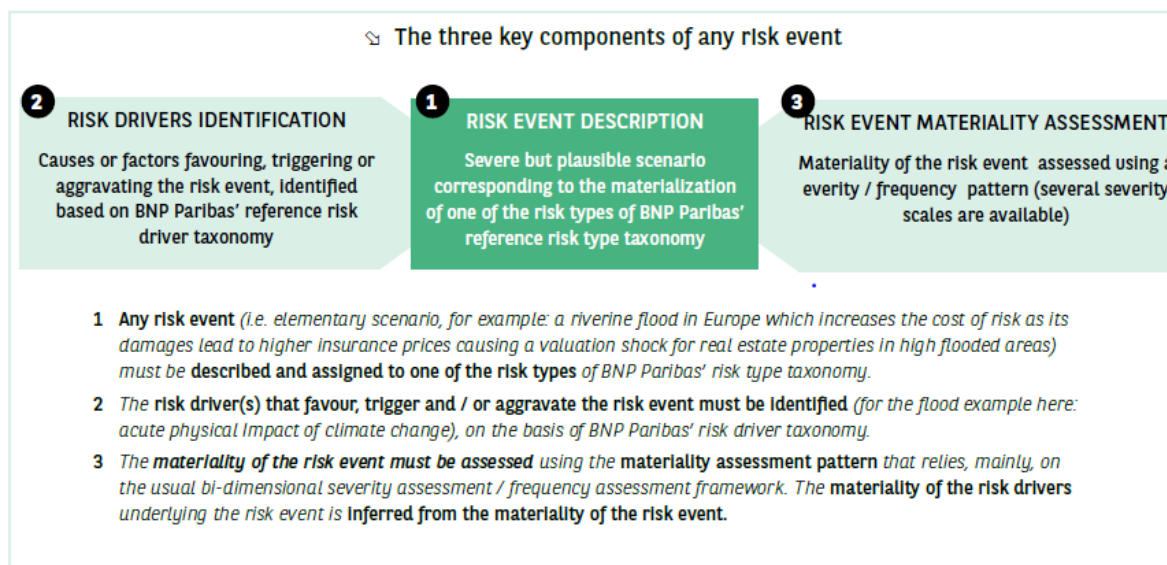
The three key components of any risk event

2 RISK DRIVERS IDENTIFICATION

Causes or factors favouring, triggering or aggravating the risk event, identified based on BNP Paribas' reference risk driver taxonomy

1 RISK EVENT DESCRIPTION

Severe but plausible scenario corresponding to the materialization of one of the risk types of BNP Paribas' reference risk type taxonomy

3 RISK EVENT MATERIALITY ASSESSMENT

Materiality of the risk event assessed using a everity / frequency pattern (several severity scales are available)

1 Any risk event (i.e. elementary scenario, for example: a riverine flood in Europe which increases the cost of risk as its damages lead to higher insurance prices causing a valuation shock for real estate properties in high flooded areas) must be described and assigned to one of the risk types of BNP Paribas' risk type taxonomy.

2 The risk driver(s) that favour, trigger and / or aggravate the risk event must be identified (for the flood example here: acute physical impact of climate change), on the basis of BNP Paribas' risk driver taxonomy.

3 The materiality of the risk event must be assessed using the materiality assessment pattern that relies, mainly, on the usual bi-dimensional severity assessment / frequency assessment framework. The materiality of the risk drivers underlying the risk event is inferred from the materiality of the risk event.